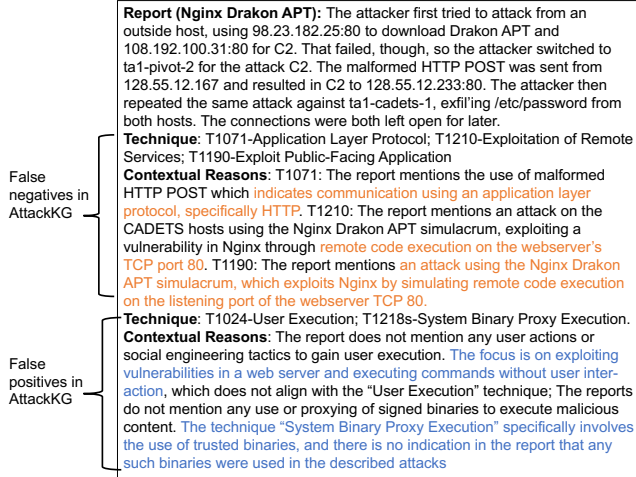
**Report (Nginx Drakon APT):** The attacker first tried to attack from an outside host, using 98.23.182.25:80 to download Drakon APT and 108.192.100.31:80 for C2. That failed, though, so the attacker switched to ta1-pivot-2 for the attack C2. The malformed HTTP POST was sent from 128.55.12.167 and resulted in C2 to 128.55.12.233:80. The attacker then repeated the same attack against ta1-cadets-1, exfil'ing /etc/password from both hosts. The connections were both left open for later.

False negatives in AttackKG

**Technique**: T1071-Application Layer Protocol; T1210-Exploitation of Remote Services; T1190-Exploit Public-Facing Application

**Contextual Reasons**: T1071: The report mentions the use of malformed HTTP POST which indicates communication using an application layer protocol, specifically HTTP. T1210: The report mentions an attack on the CADETS hosts using the Nginx Drakon APT simulacrum, exploiting a vulnerability in Nginx through remote code execution on the webserver's TCP port 80. T1190: The report mentions an attack using the Nginx Drakon APT simulacrum, which exploits Nginx by simulating remote code execution on the listening port of the webserver TCP 80.

False positives in AttackKG

**Technique**: T1024-User Execution; T1218s-System Binary Proxy Execution.

**Contextual Reasons**: The report does not mention any user actions or social engineering tactics to gain user execution. The focus is on exploiting vulnerabilities in a web server and executing commands without user interaction, which does not align with the "User Execution" technique; The reports do not mention any use or proxying of signed binaries to execute malicious content. The technique "System Binary Proxy Execution" specifically involves the use of trusted binaries, and there is no indication in the report that any such binaries were used in the described attacks